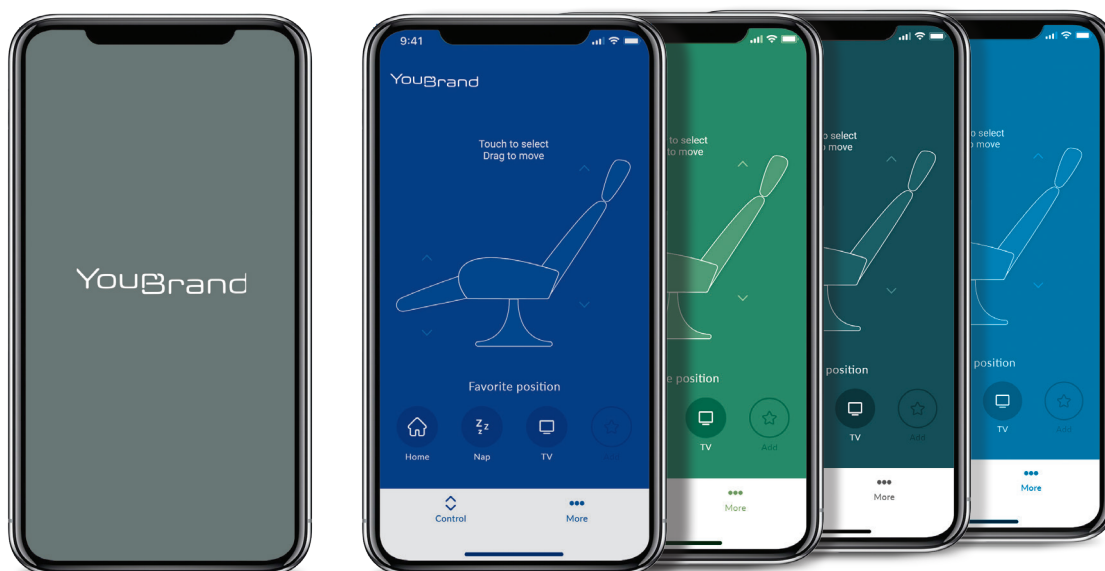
YouBrand

9:41

YouBrand

Touch to select
Drag to move

Favorite position

Home
Nap
TV
Add

Control
More

to select
to move

e position

TV
Add

More

o select
o move

position

TV
Add

More

o select
o move

position

TV
Add

More